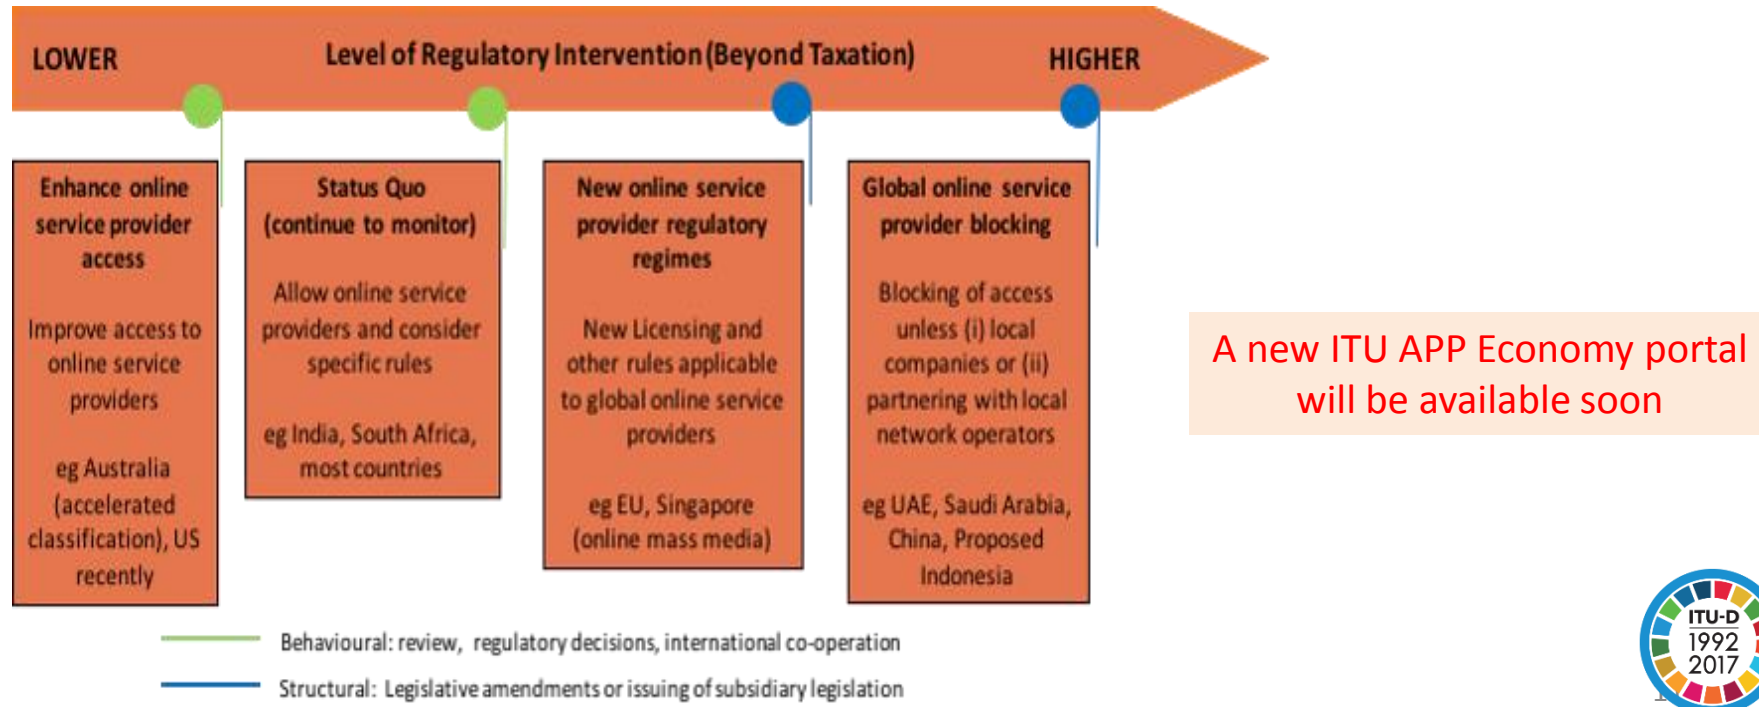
LOWER Level of Regulatory Intervention (Beyond Taxation) HIGHER

Enhance online service provider access

Improve access to online service providers

eg Australia (accelerated classification), US recently

Status Quo (continue to monitor)

Allow online service providers and consider specific rules

eg India, South Africa, most countries

New online service provider regulatory regimes

New Licensing and other rules applicable to global online service providers

eg EU, Singapore (online mass media)

Global online service provider blocking

Blocking of access unless (i) local companies or (ii) partnering with local network operators

eg UAE, Saudi Arabia, China, Proposed Indonesia

A new ITU APP Economy portal will be available soon

Behavioural: review, regulatory decisions, international co-operation

Structural: Legislative amendments or issuing of subsidiary legislation

ITU-D 1992 2017